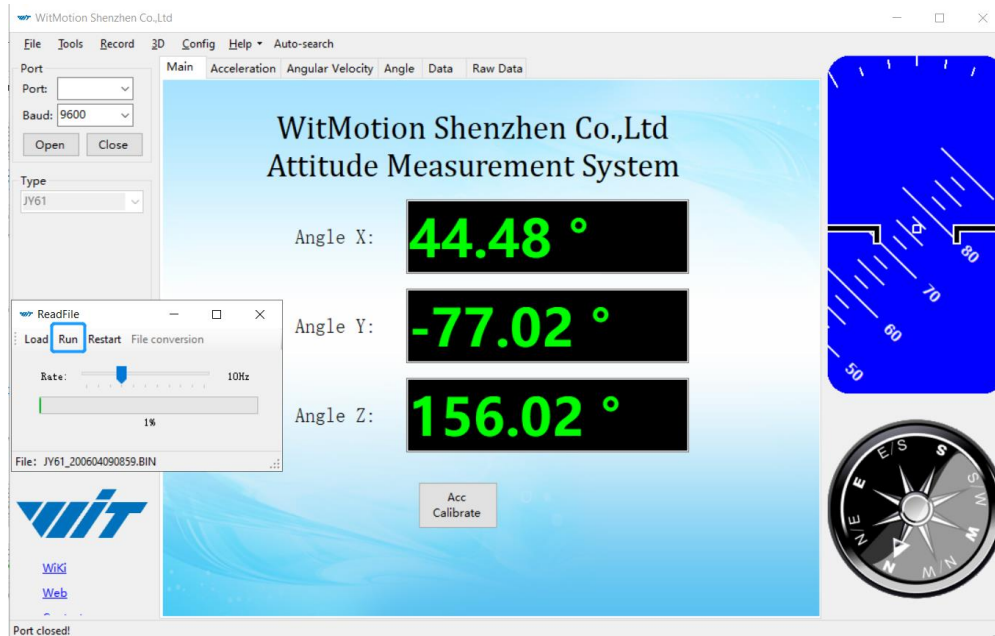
WitMotion Shenzhen Co.,Ltd

File Tools Record 3D Config Help Auto-search

Port
Port:
Baud: 9600
Open Close

Type
JY61

Main Acceleration Angular Velocity Angle Data Raw Data

WitMotion Shenzhen Co.,Ltd
Attitude Measurement System

Angle X: 44.48 °

Angle Y: -77.02 °

Angle Z: 156.02 °

Acc Calibrate

ReadFile
Load Run Restart File conversion
Rate: 10Hz
1%
File: JY61_200604090859.BIN

WiT

WiKi
Web

80
70
60
50

E/S S S/W E W N/E N M/N

Port closed!